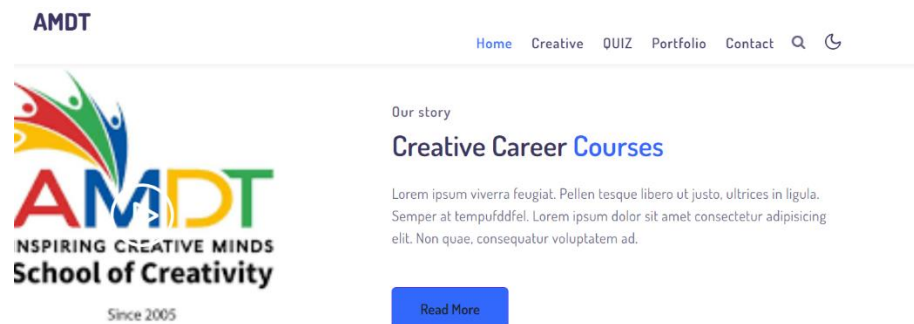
AMDT

Home Creative QUIZ Portfolio Contact

AMDT
INSPIRING CREATIVE MINDS
School of Creativity
Since 2005

Our story

Creative Career Courses

Lorem ipsum viverra feugiat. Pellen tesque libero ut justo, ultrices in ligula. Semper at tempufddfel. Lorem ipsum dolor sit amet consectetur adipisicing elit. Non quae, consequatur voluptatem ad.

Read More